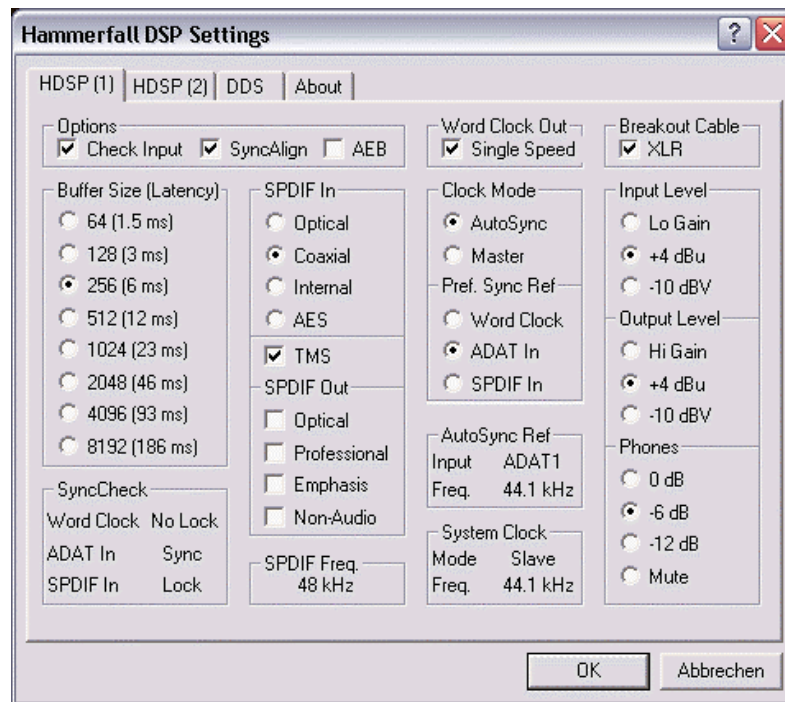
Hammerfall DSP Settings

?

HDSP (1) HDSP (2) DDS About

Options
Check Input SyncAlign AEB

Word Clock Out
Single Speed

Breakout Cable
XLR

Buffer Size (Latency)
64 (1.5 ms)
128 (3 ms)
256 (6 ms)
512 (12 ms)
1024 (23 ms)
2048 (46 ms)
4096 (93 ms)
8192 (186 ms)

SPDIF In
Optical
Coaxial
Internal
AES
TMS

SPDIF Out
Optical
Professional
Emphasis
Non-Audio

Clock Mode
AutoSync
Master

Pref. Sync Ref
Word Clock
ADAT In
SPDIF In

Input Level
Lo Gain
+4 dBu
-10 dBV

Output Level
Hi Gain
+4 dBu
-10 dBV

Phones
0 dB
-6 dB
-12 dB
Mute

AutoSync Ref
Input ADAT1
Freq. 44.1 kHz

SyncCheck
Word Clock No Lock
ADAT In Sync
SPDIF In Lock

SPDIF Freq.
48 kHz

System Clock
Mode Slave
Freq. 44.1 kHz

OK Abbrechen